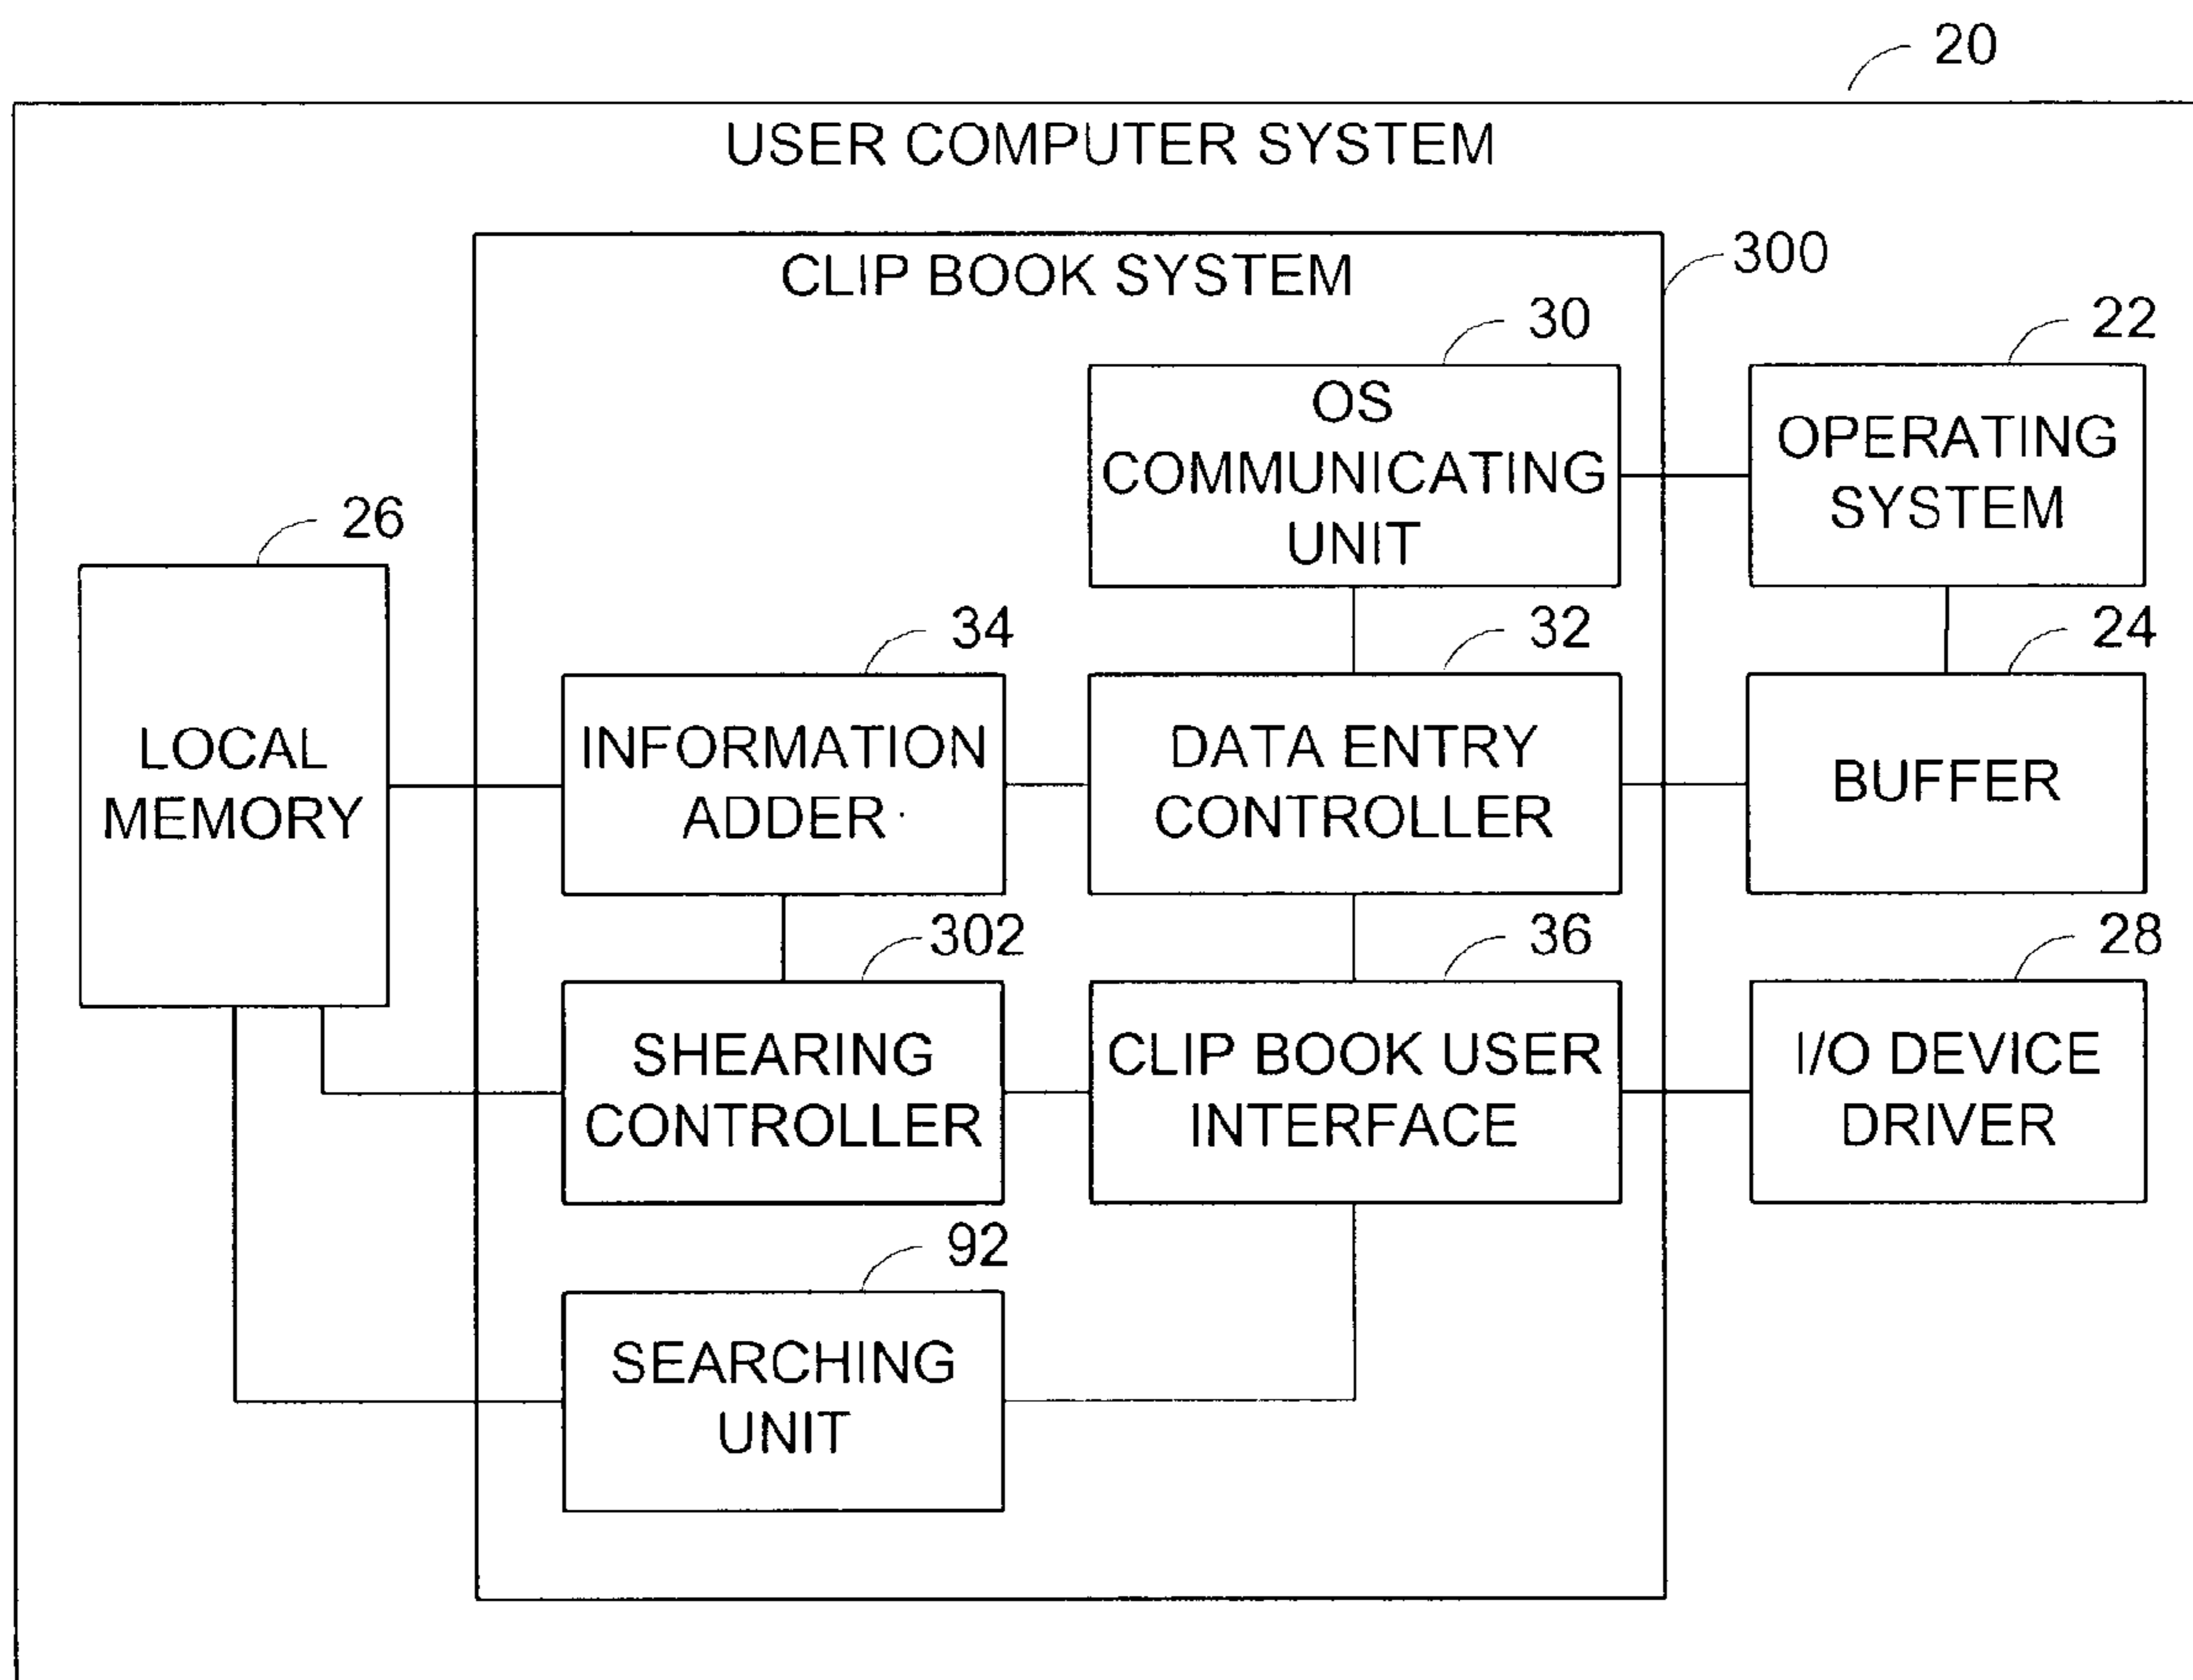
20

USER COMPUTER SYSTEM

CLIP BOOK SYSTEM

300

30

OS COMMUNICATING UNIT

22

OPERATING SYSTEM

26

LOCAL MEMORY

34

INFORMATION ADDER

32

DATA ENTRY CONTROLLER

24

BUFFER

302

SHEARING CONTROLLER

36

CLIP BOOK USER INTERFACE

28

I/O DEVICE DRIVER

92

SEARCHING UNIT